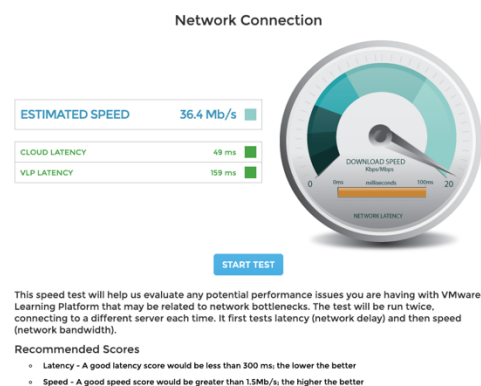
Network Connection

ESTIMATED SPEED 36.4 Mb/s

CLOUD LATENCY 49 ms

VLP LATENCY 159 ms

DOWNLOAD SPEED
Kbps/Mbps

0 20

0ms milliseconds 100ms

NETWORK LATENCY

START TEST

This speed test will help us evaluate any potential performance issues you are having with VMware Learning Platform that may be related to network bottlenecks. The test will be run twice, connecting to a different server each time. It first tests latency (network delay) and then speed (network bandwidth).

Recommended Scores

Latency - A good latency score would be less than 300 ms; the lower the better

Speed - A good speed score would be greater than 1.5Mb/s; the higher the better